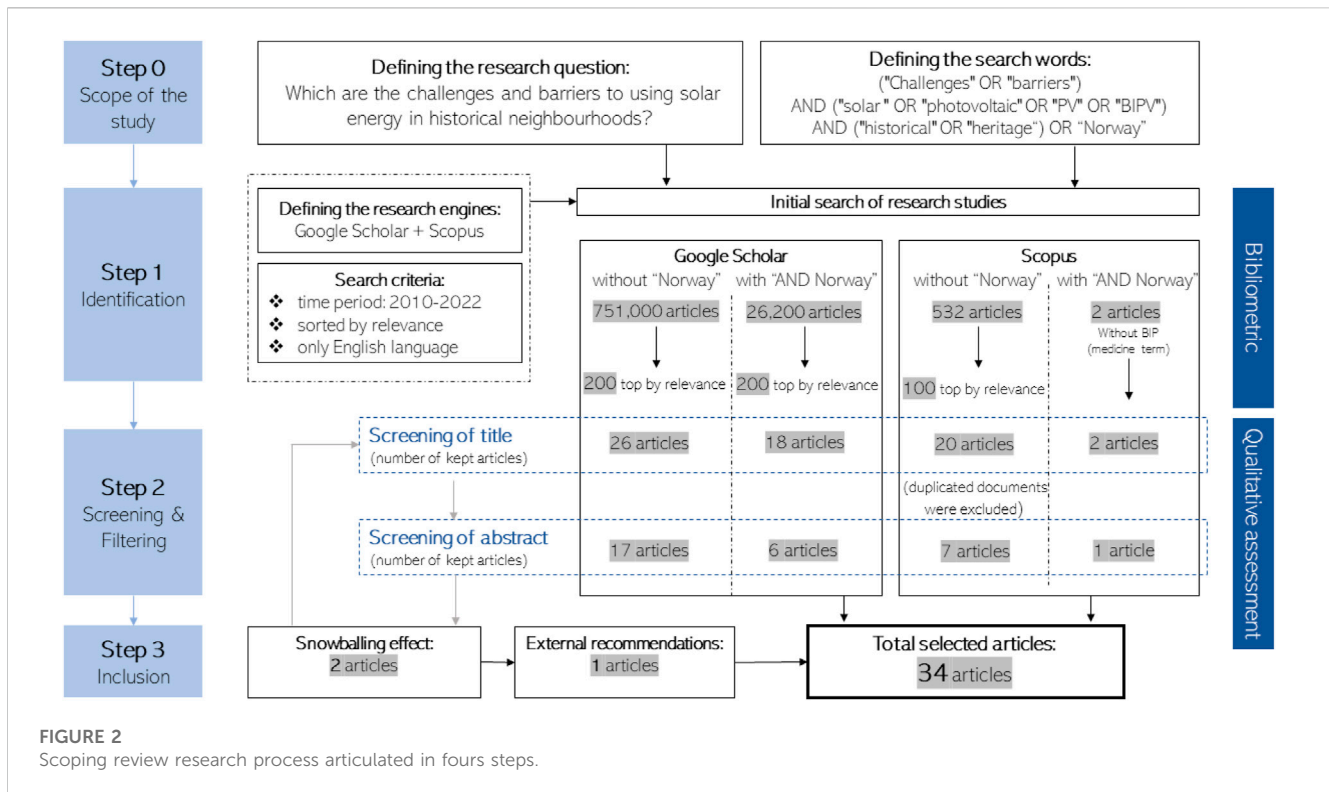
Step 0
Scope of the study

Defining the research question:
Which are the challenges and barriers to using solar energy in historical neighbourhoods?

Defining the search words:
("Challenges" OR "barriers")
AND ("solar" OR "photovoltaic" OR "PV" OR "BIPV")
AND ("historical" OR "heritage") OR "Norway"

Step 1
Identification

Defining the research engines:
Google Scholar + Scopus

Search criteria:
❖ time period: 2010-2022
❖ sorted by relevance
❖ only English language

Initial search of research studies

Google Scholar
without "Norway" | with "AND Norway"
751,000 articles | 26,200 articles
200 top by relevance | 200 top by relevance

Scopus
without "Norway" | with "AND Norway"
532 articles | 2 articles
Without BIP (medicine term)
100 top by relevance

Bibliometric

Step 2
Screening & Filtering

Screening of title
(number of kept articles)
26 articles | 18 articles | 20 articles | 2 articles

(duplicated documents were excluded)

Screening of abstract
(number of kept articles)
17 articles | 6 articles | 7 articles | 1 article

Qualitative assessment

Step 3
Inclusion

Snowballing effect:
2 articles

External recommendations:
1 articles

Total selected articles:
34 articles

FIGURE 2
Scoping review research process articulated in fours steps.